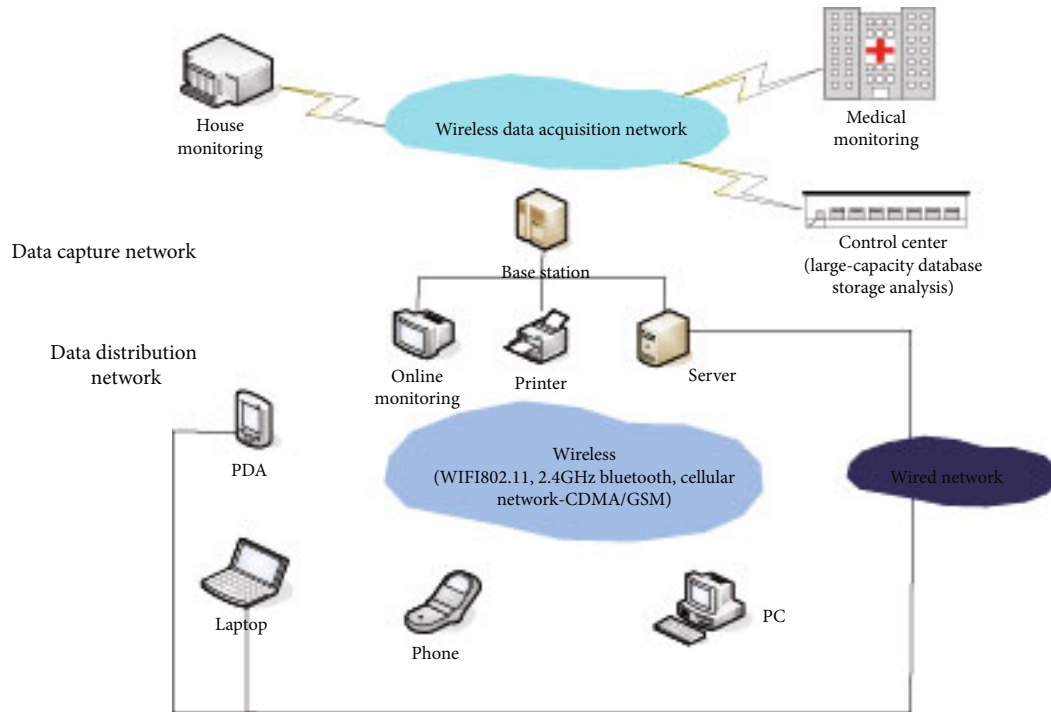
House monitoring

Wireless data acquisition network

Medical monitoring

Control center (large-capacity database storage analysis)

Data capture network

Base station

Data distribution network

Online monitoring

Printer

Server

PDA

Wireless (WIFI802.11, 2.4GHz bluetooth, cellular network-CDMA/GSM)

Wired network

Laptop

Phone

PC